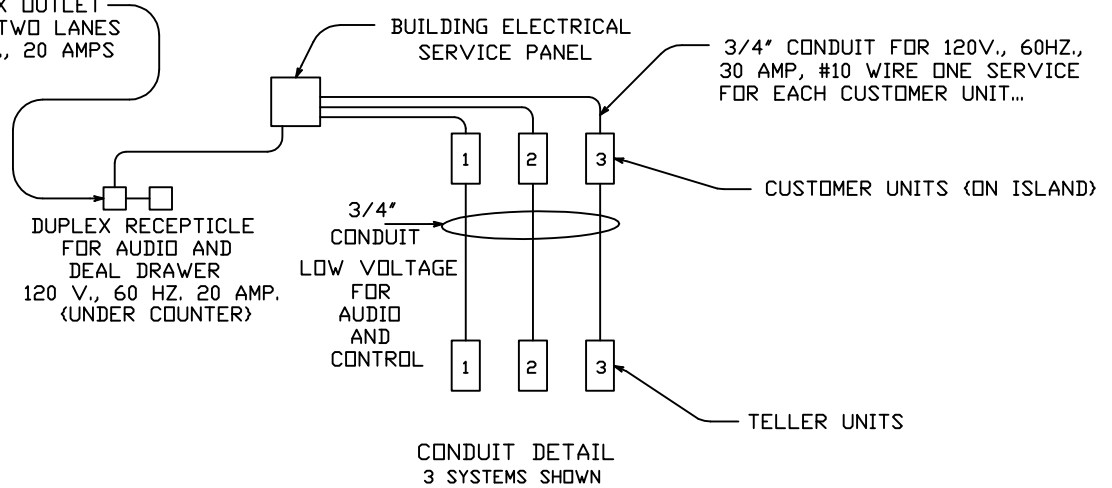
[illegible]X OUTLET
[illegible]TWO LANES
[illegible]., 20 AMPS

BUILDING ELECTRICAL
SERVICE PANEL

3/4" CONDUIT FOR 120V., 60HZ., 30 AMP, #10 WIRE ONE SERVICE FOR EACH CUSTOMER UNIT...

1
2
3

CUSTOMER UNITS (ON ISLAND)

DUPLEX RECEPTICLE
FOR AUDIO AND
DEAL DRAWER
120 V., 60 HZ. 20 AMP.
(UNDER COUNTER)

3/4"
CONDUIT
LOW VOLTAGE
FOR
AUDIO
AND
CONTROL

1
2
3

TELLER UNITS

CONDUIT DETAIL
3 SYSTEMS SHOWN